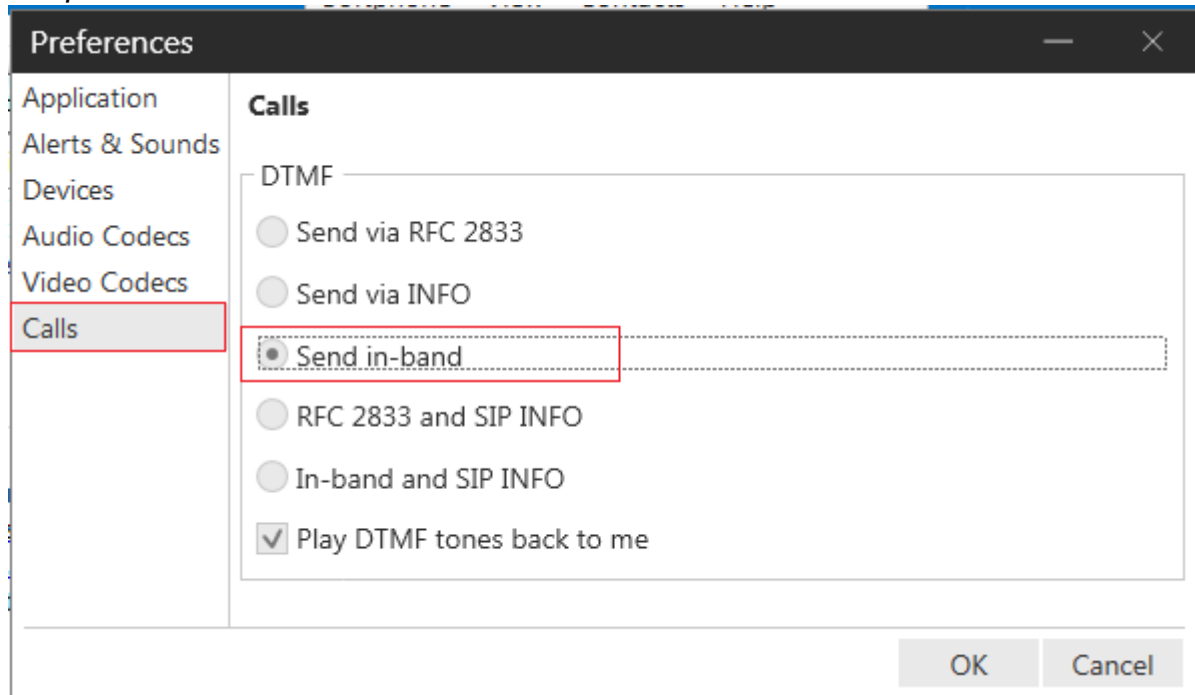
Preferences

Application
Alerts & Sounds
Devices
Audio Codecs
Video Codecs
Calls

Calls

DTMF
Send via RFC 2833
Send via INFO
Send in-band
RFC 2833 and SIP INFO
In-band and SIP INFO
Play DTMF tones back to me

OK
Cancel